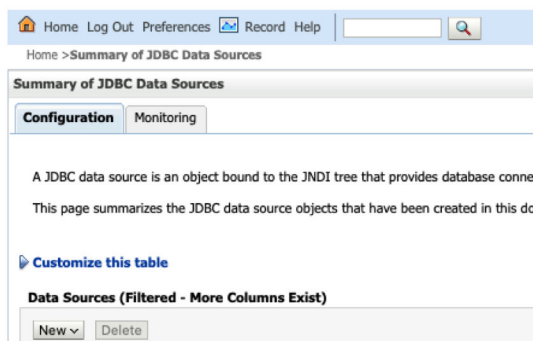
Home Log Out Preferences Record Help

Home >Summary of JDBC Data Sources

Summary of JDBC Data Sources

Configuration Monitoring

A JDBC data source is an object bound to the JNDI tree that provides database conne

This page summarizes the JDBC data source objects that have been created in this do

Customize this table

Data Sources (Filtered - More Columns Exist)

New Delete